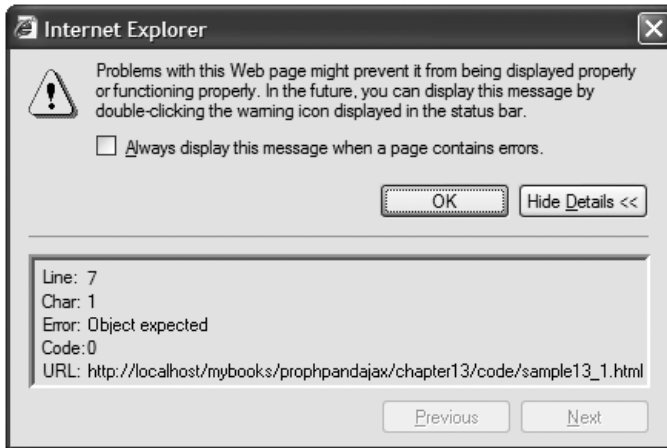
Internet Explorer

Problems with this Web page might prevent it from being displayed properly or functioning properly. In the future, you can display this message by double-clicking the warning icon displayed in the status bar.

Always display this message when a page contains errors.

OK

Hide Details <<

Line: 7
Char: 1
Error: Object expected
Code: 0
URL: http://localhost/mybooks/prophpandajax/chapter13/code/sample13_1.html

Previous

Next